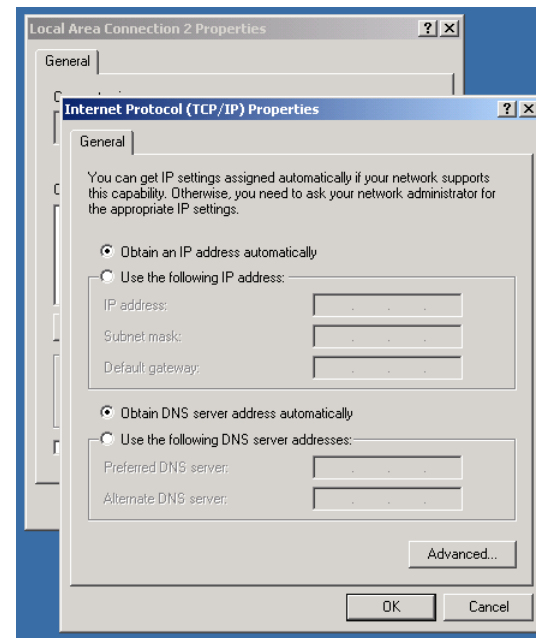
Local Area Connection 2 Properties
?
X
General

Internet Protocol (TCP/IP) Properties
?
X
General

You can get IP settings assigned automatically if your network supports this capability. Otherwise, you need to ask your network administrator for the appropriate IP settings.

Obtain an IP address automatically
Use the following IP address:
IP address:
Subnet mask:
Default gateway:

Obtain DNS server address automatically
Use the following DNS server addresses:
Preferred DNS server:
Alternate DNS server:

Advanced...

OK
Cancel